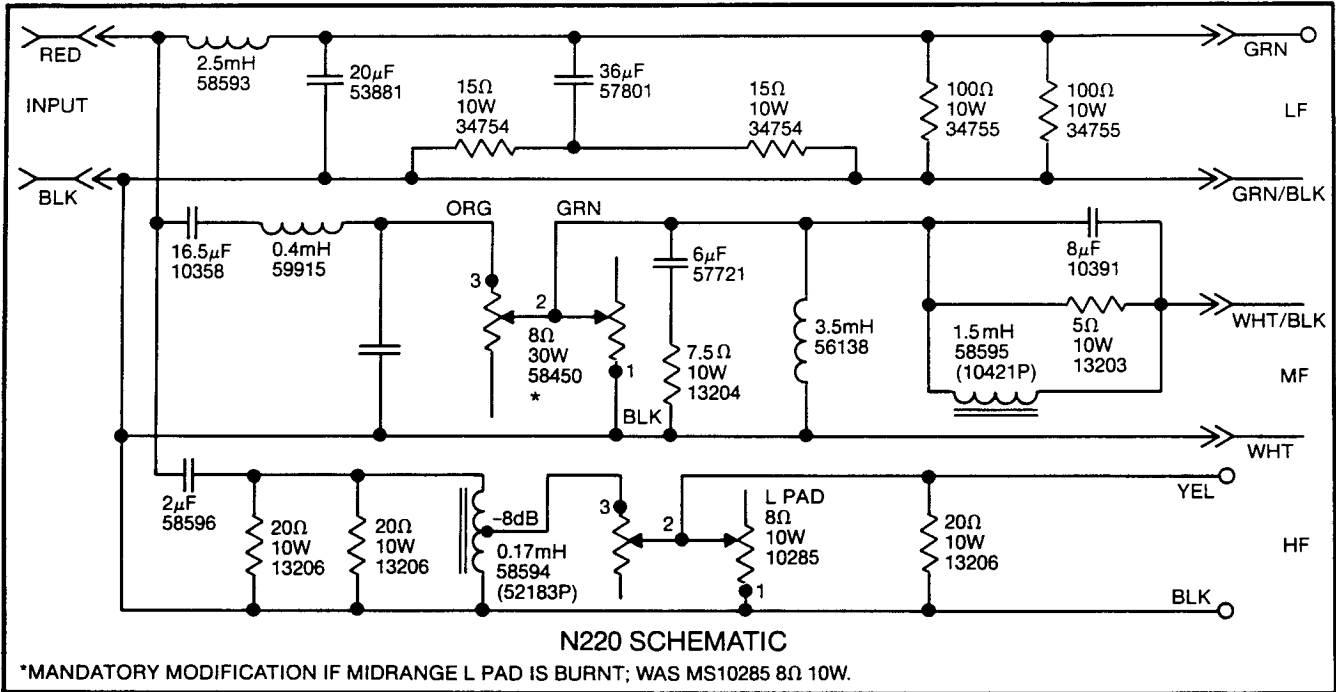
RED

INPUT

BLK

2.5mH
58593

20$\mu$F
53881

15Ω
10W
34754

36$\mu$F
57801

15Ω
10W
34754

100Ω
10W
34755

100Ω
10W
34755

GRN

LF

GRN/BLK

16.5$\mu$F
10358

0.4mH
59915

ORG

GRN

3

2

8Ω
30W
58450
*

1

BLK

6$\mu$F
57721

7.5Ω
10W
13204

3.5mH
56138

8$\mu$F
10391

1.5mH
58595
(10421P)

5Ω
10W
13203

WHT/BLK

MF

WHT

2$\mu$F
58596

20Ω
10W
13206

20Ω
10W
13206

-8dB

0.17mH
58594
(52183P)

3

2

L PAD
8Ω
10W
10285

1

20Ω
10W
13206

YEL

HF

BLK

N220 SCHEMATIC

*MANDATORY MODIFICATION IF MIDRANGE L PAD IS BURNT; WAS MS10285 8Ω 10W.